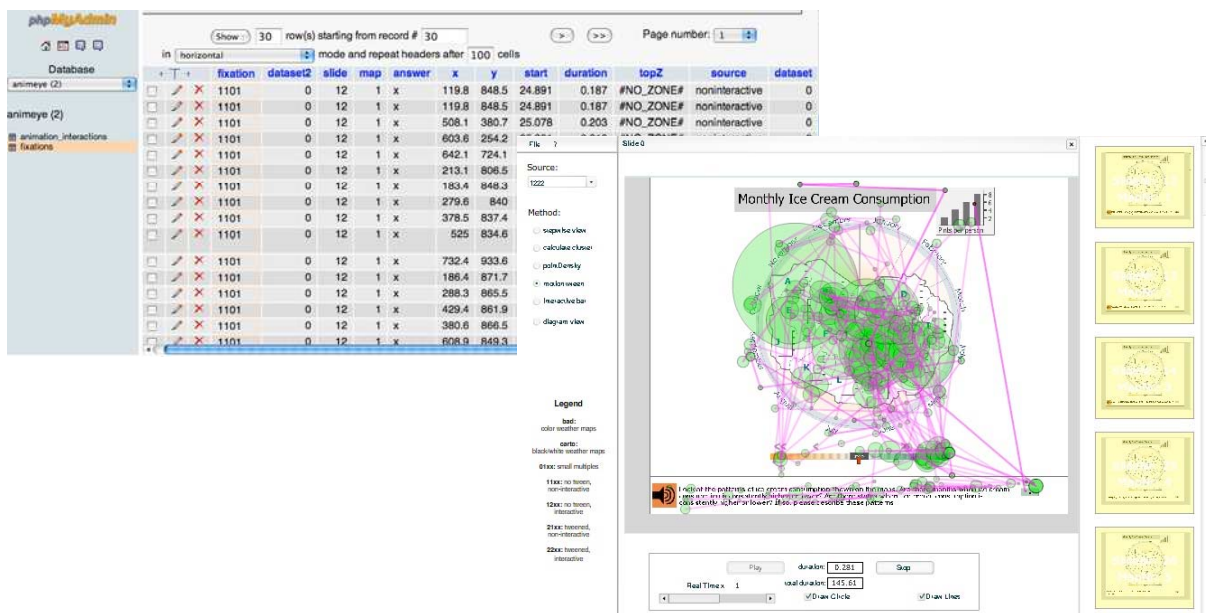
phpMyAdmin

Database

animeye (2)

animeye (2)

animation_interactions
fixations

Show : 30 row(s) starting from record # 30

in horizontal mode and repeat headers after 100 cells

> >> Page number: 1

| | | fixation | dataset2 | slide | map | answer | x | y | start | duration | topZ | source | dataset |
|---|---|---|---|---|---|---|---|---|---|---|---|---|---|
| | | 1101 | 0 | 12 | 1 | x | 119.8 | 848.5 | 24.891 | 0.187 | #NO_ZONE# | noninteractive | 0 |
| | | 1101 | 0 | 12 | 1 | x | 119.8 | 848.5 | 24.891 | 0.187 | #NO_ZONE# | noninteractive | 0 |
| | | 1101 | 0 | 12 | 1 | x | 508.1 | 380.7 | 25.078 | 0.203 | #NO_ZONE# | noninteractive | 0 |
| | | 1101 | 0 | 12 | 1 | x | 603.6 | 254.2 | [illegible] | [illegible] | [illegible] | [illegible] | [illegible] |
| | | 1101 | 0 | 12 | 1 | x | 642.1 | 724.1 | | | | | |
| | | 1101 | 0 | 12 | 1 | x | 213.1 | 806.5 | | | | | |
| | | 1101 | 0 | 12 | 1 | x | 183.4 | 848.3 | | | | | |
| | | 1101 | 0 | 12 | 1 | x | 279.6 | 840 | | | | | |
| | | 1101 | 0 | 12 | 1 | x | 378.5 | 837.4 | | | | | |
| | | 1101 | 0 | 12 | 1 | x | 525 | 834.6 | | | | | |
| | | 1101 | 0 | 12 | 1 | x | 732.4 | 933.6 | | | | | |
| | | 1101 | 0 | 12 | 1 | x | 186.4 | 871.7 | | | | | |
| | | 1101 | 0 | 12 | 1 | x | 288.3 | 865.5 | | | | | |
| | | 1101 | 0 | 12 | 1 | x | 429.4 | 861.9 | | | | | |
| | | 1101 | 0 | 12 | 1 | x | 380.6 | 866.5 | | | | | |
| | | 1101 | 0 | 12 | 1 | x | 608.9 | 849.3 | | | | | |

File ?

Source:
1222

Method:
superise view
calculate cluster
polnDensity
motion tween
interactive bar
diagram view

Legend

bad:
color weather maps

carto:
black/white weather maps

01xx: small multiples

11xx: no tween, non-interactive

12xx: no tween, interactive

21xx: tweened, non-interactive

22xx: tweened, interactive

Slide 0

Monthly Ice Cream Consumption

Pints per person

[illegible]

Play duration: 0.281 Stop
total duration: 145.61
Real Time x 1
Draw Circle Draw Lines